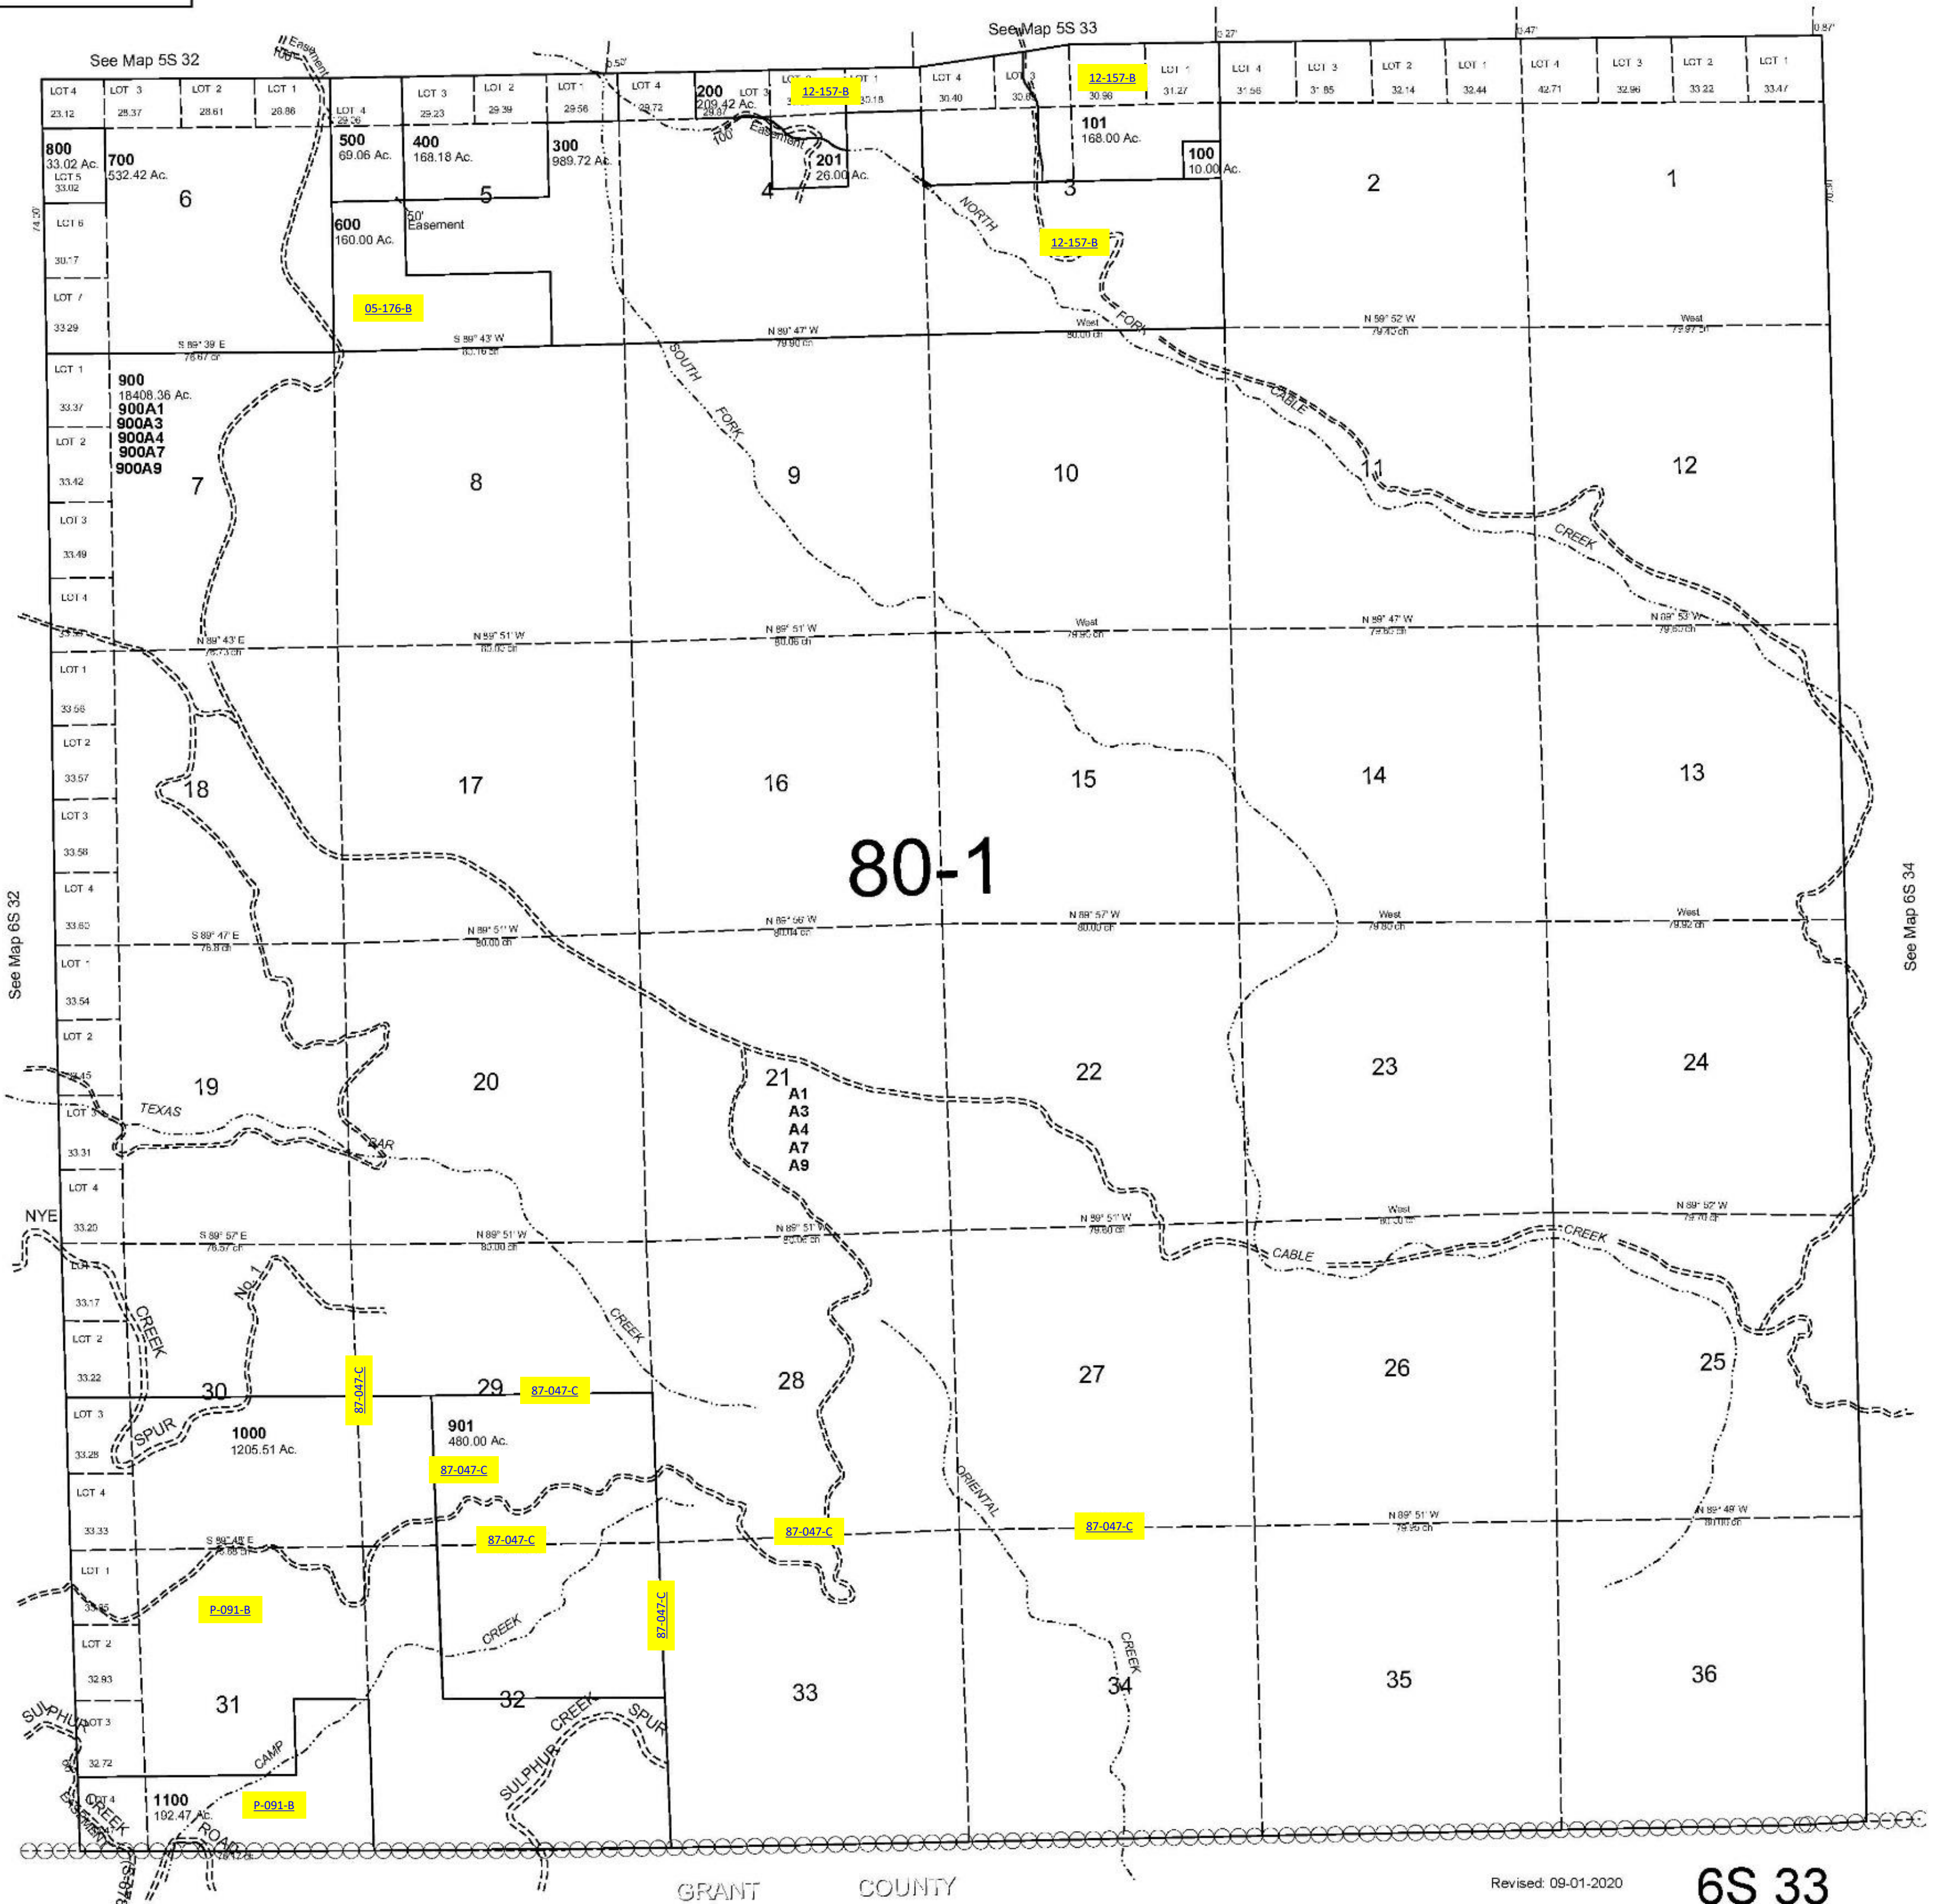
See Map 5S 33

See Map 5S 32

LOT 4 23.12 | LOT 3 28.37 | LOT 2 28.61 | LOT 1 28.86

LOT 4 29.06 | LOT 3 29.23 | LOT 2 29.39 | LOT 1 29.56 | LOT 4 29.72 | LOT 3 29.87 | LOT 2 | LOT 1 30.18

LOT 4 30.40 | LOT 3 30.6 | LOT 2 30.98 | LOT 1 31.27 | LOT 4 31.56 | LOT 3 31.85 | LOT 2 32.14 | LOT 1 32.44 | LOT 4 42.71 | LOT 3 32.96 | LOT 2 33.22 | LOT 1 33.47

12-157-B

12-157-B

12-157-B

800
33.02 Ac.
LOT 5
33.02

700
532.42 Ac.

500
69.06 Ac.

400
168.18 Ac.

300
989.72 Ac.

200
209.42 Ac.

201
26.00 Ac.

101
168.00 Ac.

100
10.00 Ac.

100' Easement

100' Easement

50' Easement

600
160.00 Ac.

05-176-B

LOT 6 30.17

LOT 7 33.29

6 5 4 3 2 1

NORTH FORK CABLE CREEK

SOUTH FORK

S 89° 39' E 76.67 ch
S 89° 43' W 80.16 ch
N 89° 47' W 79.90 ch
West 80.00 ch
N 89° 52' W 79.40 ch
West 79.97 ch

LOT 1 33.37
LOT 2 33.42
LOT 3 33.49
LOT 4 33.56

900
18408.36 Ac.
900A1
900A3
900A4
900A7
900A9

7 8 9 10 11 12

N 89° 43' E 76.75 ch
N 89° 51' W 80.00 ch
N 89° 51' W 80.06 ch
West 79.90 ch
N 89° 47' W 79.80 ch
N 89° 53' W 79.80 ch

LOT 1 33.56
LOT 2 33.57
LOT 3 33.58
LOT 4 33.60

18 17 16 15 14 13

80-1

See Map 6S 32

See Map 6S 34

S 89° 47' E 76.8 ch
N 89° 51' W 80.00 ch
N 86° 56' W 80.04 ch
N 89° 57' W 80.00 ch
West 79.80 ch
West 79.92 ch

LOT 1 33.54
LOT 2 33.45
LOT 3 33.31
LOT 4 33.20

19 20 21 22 23 24

A1
A3
A4
A7
A9

TEXAS BAR

NYE

S 89° 57' E 76.57 ch
N 89° 51' W 80.00 ch
N 89° 51' W 80.00 ch
N 89° 51' W 79.60 ch
West 80.00 ch
N 89° 52' W 79.70 ch

CABLE CREEK

LOT 1 33.17
LOT 2 33.22
LOT 3 33.28
LOT 4 33.33

CREEK
No. 1

CREEK

30 29 28 27 26 25

87-047-C

87-047-C

SPUR

1000
1205.51 Ac.

901
480.00 Ac.

87-047-C

87-047-C

87-047-C

87-047-C

87-047-C

ORIENTAL

S 89° 48' E 76.86 ch
N 89° 51' W 79.95 ch
N 89° 49' W 80.00 ch

LOT 1 33.05
LOT 2 32.93
LOT 3 32.72
LOT 4

P-091-B

CREEK

CREEK

31 32 33 34 35 36

SULPHUR CREEK SPUR

SULPHUR

CAMP

CREEK ROAD

1100
192.47 Ac.

P-091-B

Easement

GRANT COUNTY

Revised: 09-01-2020

6S 33